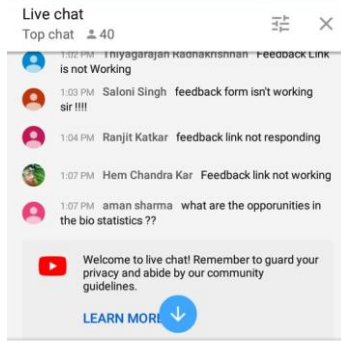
Live chat
Top chat 40

1:02 PM Thiyagarajan Radhakrishnan Feedback Link is not Working

1:03 PM Saloni Singh feedback form isn't working sir !!!!

1:04 PM Ranjit Katkar feedback link not responding

1:07 PM Hem Chandra Kar Feedback link not working

1:07 PM aman sharma what are the opporunities in the bio statistics ??

Welcome to live chat! Remember to guard your privacy and abide by our community guidelines.

LEARN MORE